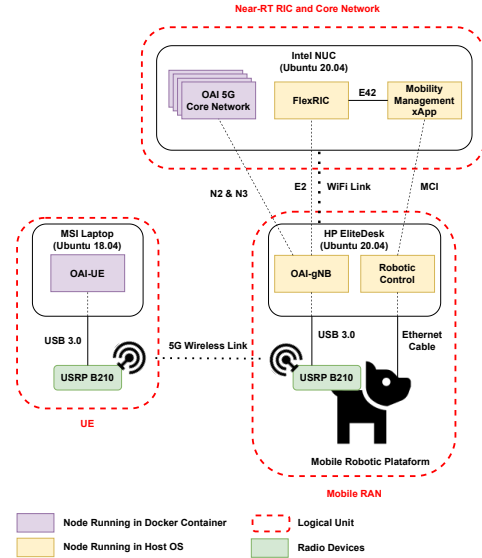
Near-RT RIC and Core Network

Intel NUC
(Ubuntu 20.04)

OAI 5G
Core Network

FlexRIC

E42

Mobility
Management
xApp

N2 & N3

E2

WiFi Link

MCI

MSI Laptop
(Ubuntu 18.04)

OAI-UE

HP EliteDesk
(Ubuntu 20.04)

OAI-gNB

Robotic
Control

USB 3.0

5G Wireless Link

USB 3.0

Ethernet
Cable

USRP B210

USRP B210

UE

Mobile Robotic Plataform

Mobile RAN

Node Running in Docker Container

Logical Unit

Node Running in Host OS

Radio Devices